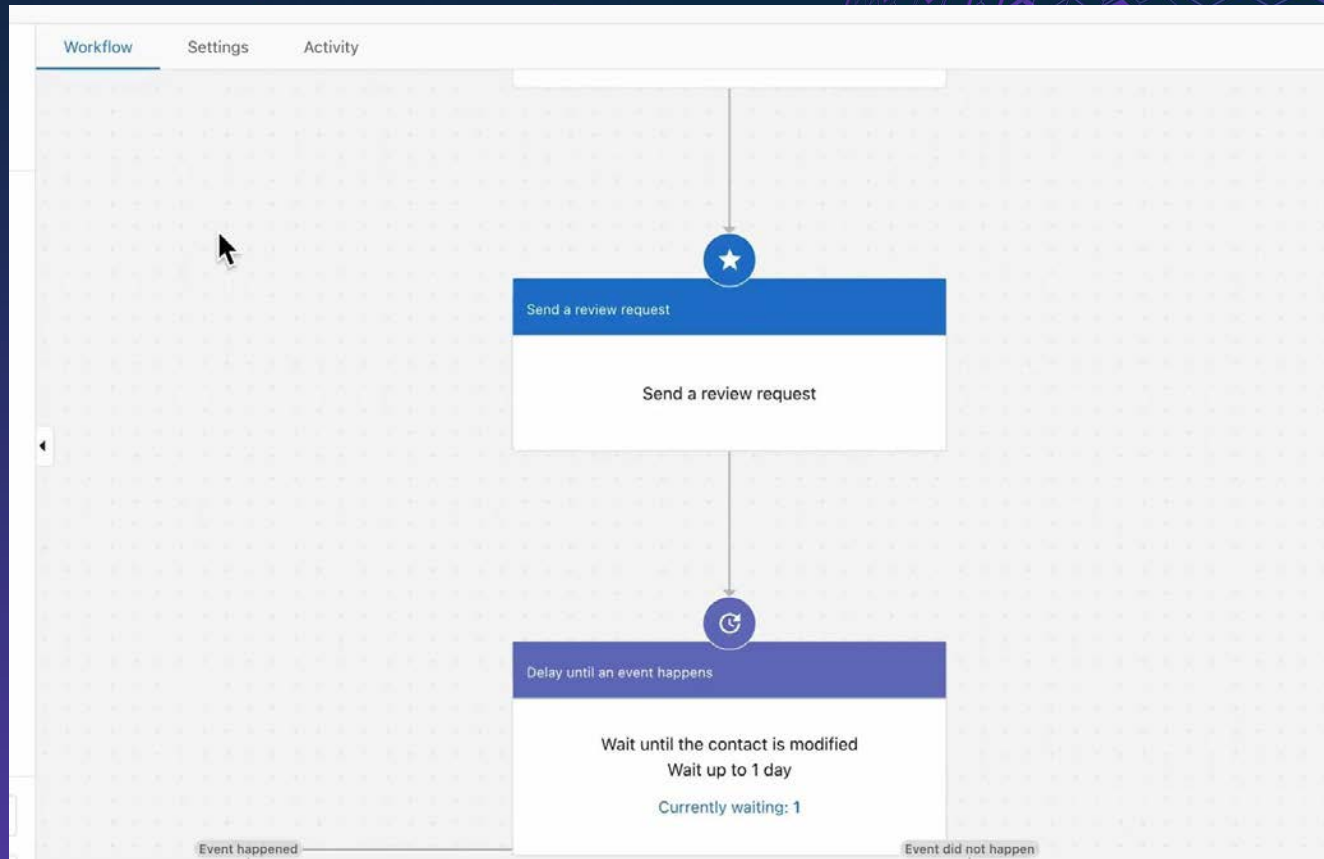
Workflow Settings Activity

Send a review request

Send a review request

Delay until an event happens

Wait until the contact is modified
Wait up to 1 day

Currently waiting: 1

Event happened

Event did not happen